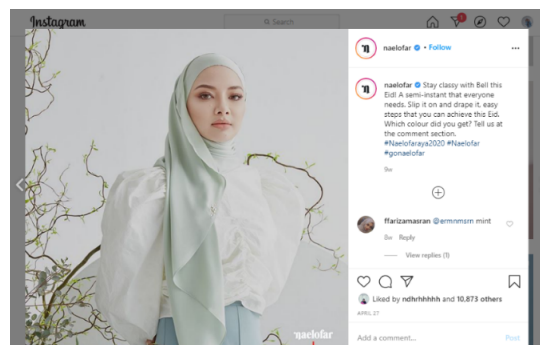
Instagram

Search

naelofar • Follow

naelofar Stay classy with Bell this Eid! A semi-instant that everyone needs. Slip it on and drape it, easy steps that you can achieve this Eid. Which colour did you get? Tell us at the comment section. #Naelofaraya2020 #Naelofar #gonaelofar

9w

ffarizamasran @ermnmsrn mint

8w Reply

View replies (1)

Liked by ndhrhhhhh and 10,873 others

APRIL 27

Add a comment...

Post

naelofar